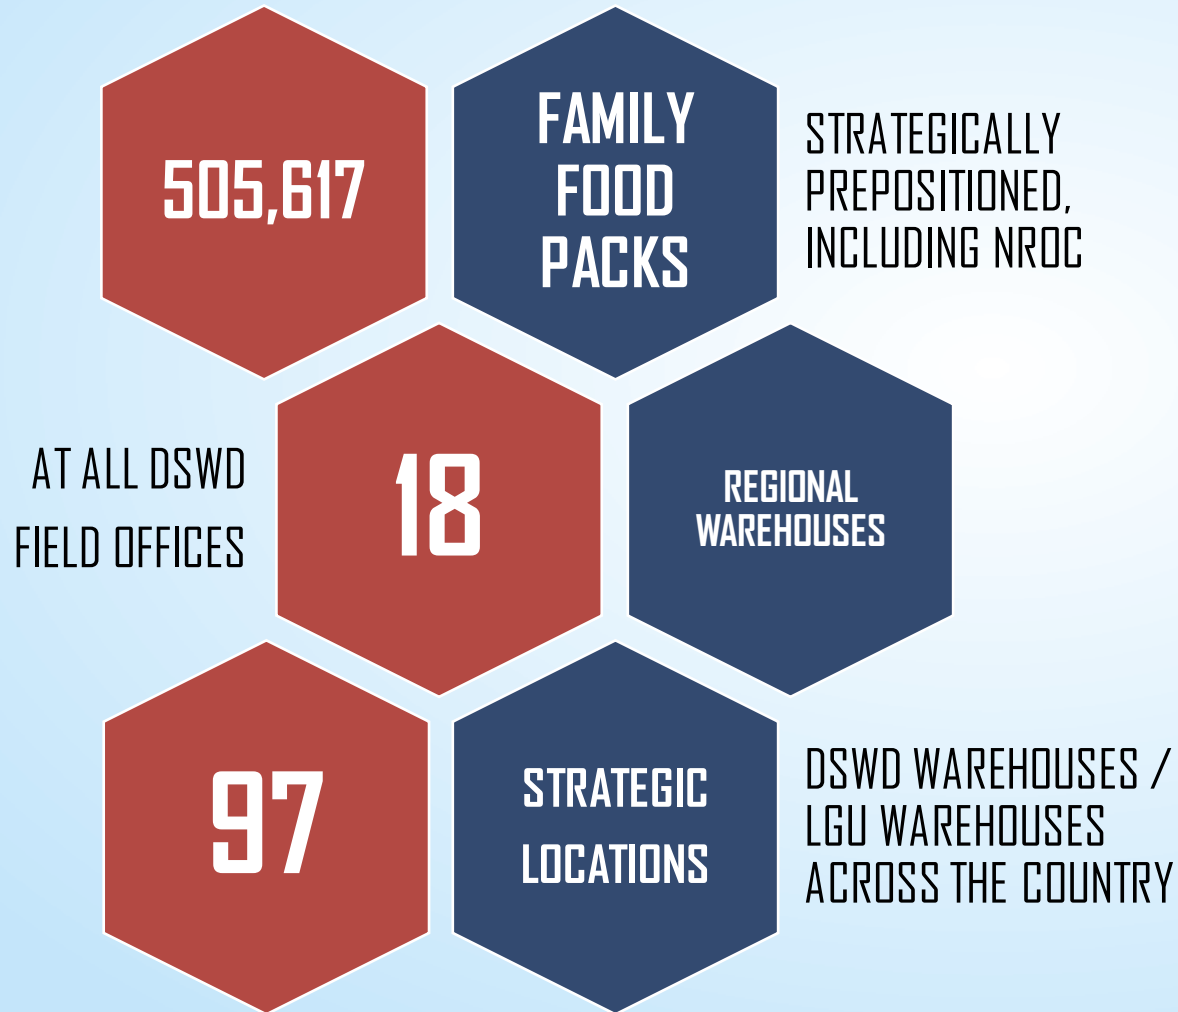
505,617

FAMILY FOOD PACKS

STRATEGICALLY PREPOSITIONED, INCLUDING NROC

AT ALL DSWD FIELD OFFICES

18

REGIONAL WAREHOUSES

97

STRATEGIC LOCATIONS

DSWD WAREHOUSES / LGU WAREHOUSES ACROSS THE COUNTRY